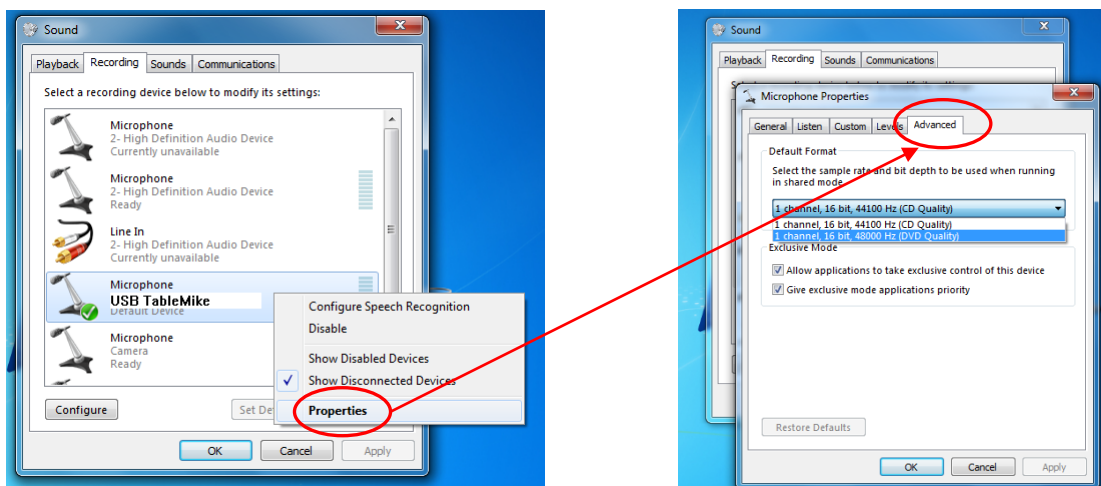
Sound

Playback Recording Sounds Communications

Select a recording device below to modify its settings:

Microphone
2- High Definition Audio Device
Currently unavailable

Microphone
2- High Definition Audio Device
Ready

Line In
2- High Definition Audio Device
Currently unavailable

Microphone
USB TableMike
Default Device

Microphone
Camera
Ready

Configure Set De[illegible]

OK Cancel Apply

Configure Speech Recognition
Disable
Show Disabled Devices
Show Disconnected Devices
Properties

Sound

Playback Recording Sounds Communications

Microphone Properties

General Listen Custom Levels Advanced

Default Format

Select the sample rate and bit depth to be used when running in shared mode

1 channel, 16 bit, 44100 Hz (CD Quality)
1 channel, 16 bit, 44100 Hz (CD Quality)
1 channel, 16 bit, 48000 Hz (DVD Quality)

Exclusive Mode

Allow applications to take exclusive control of this device
Give exclusive mode applications priority

Restore Defaults

OK Cancel Apply